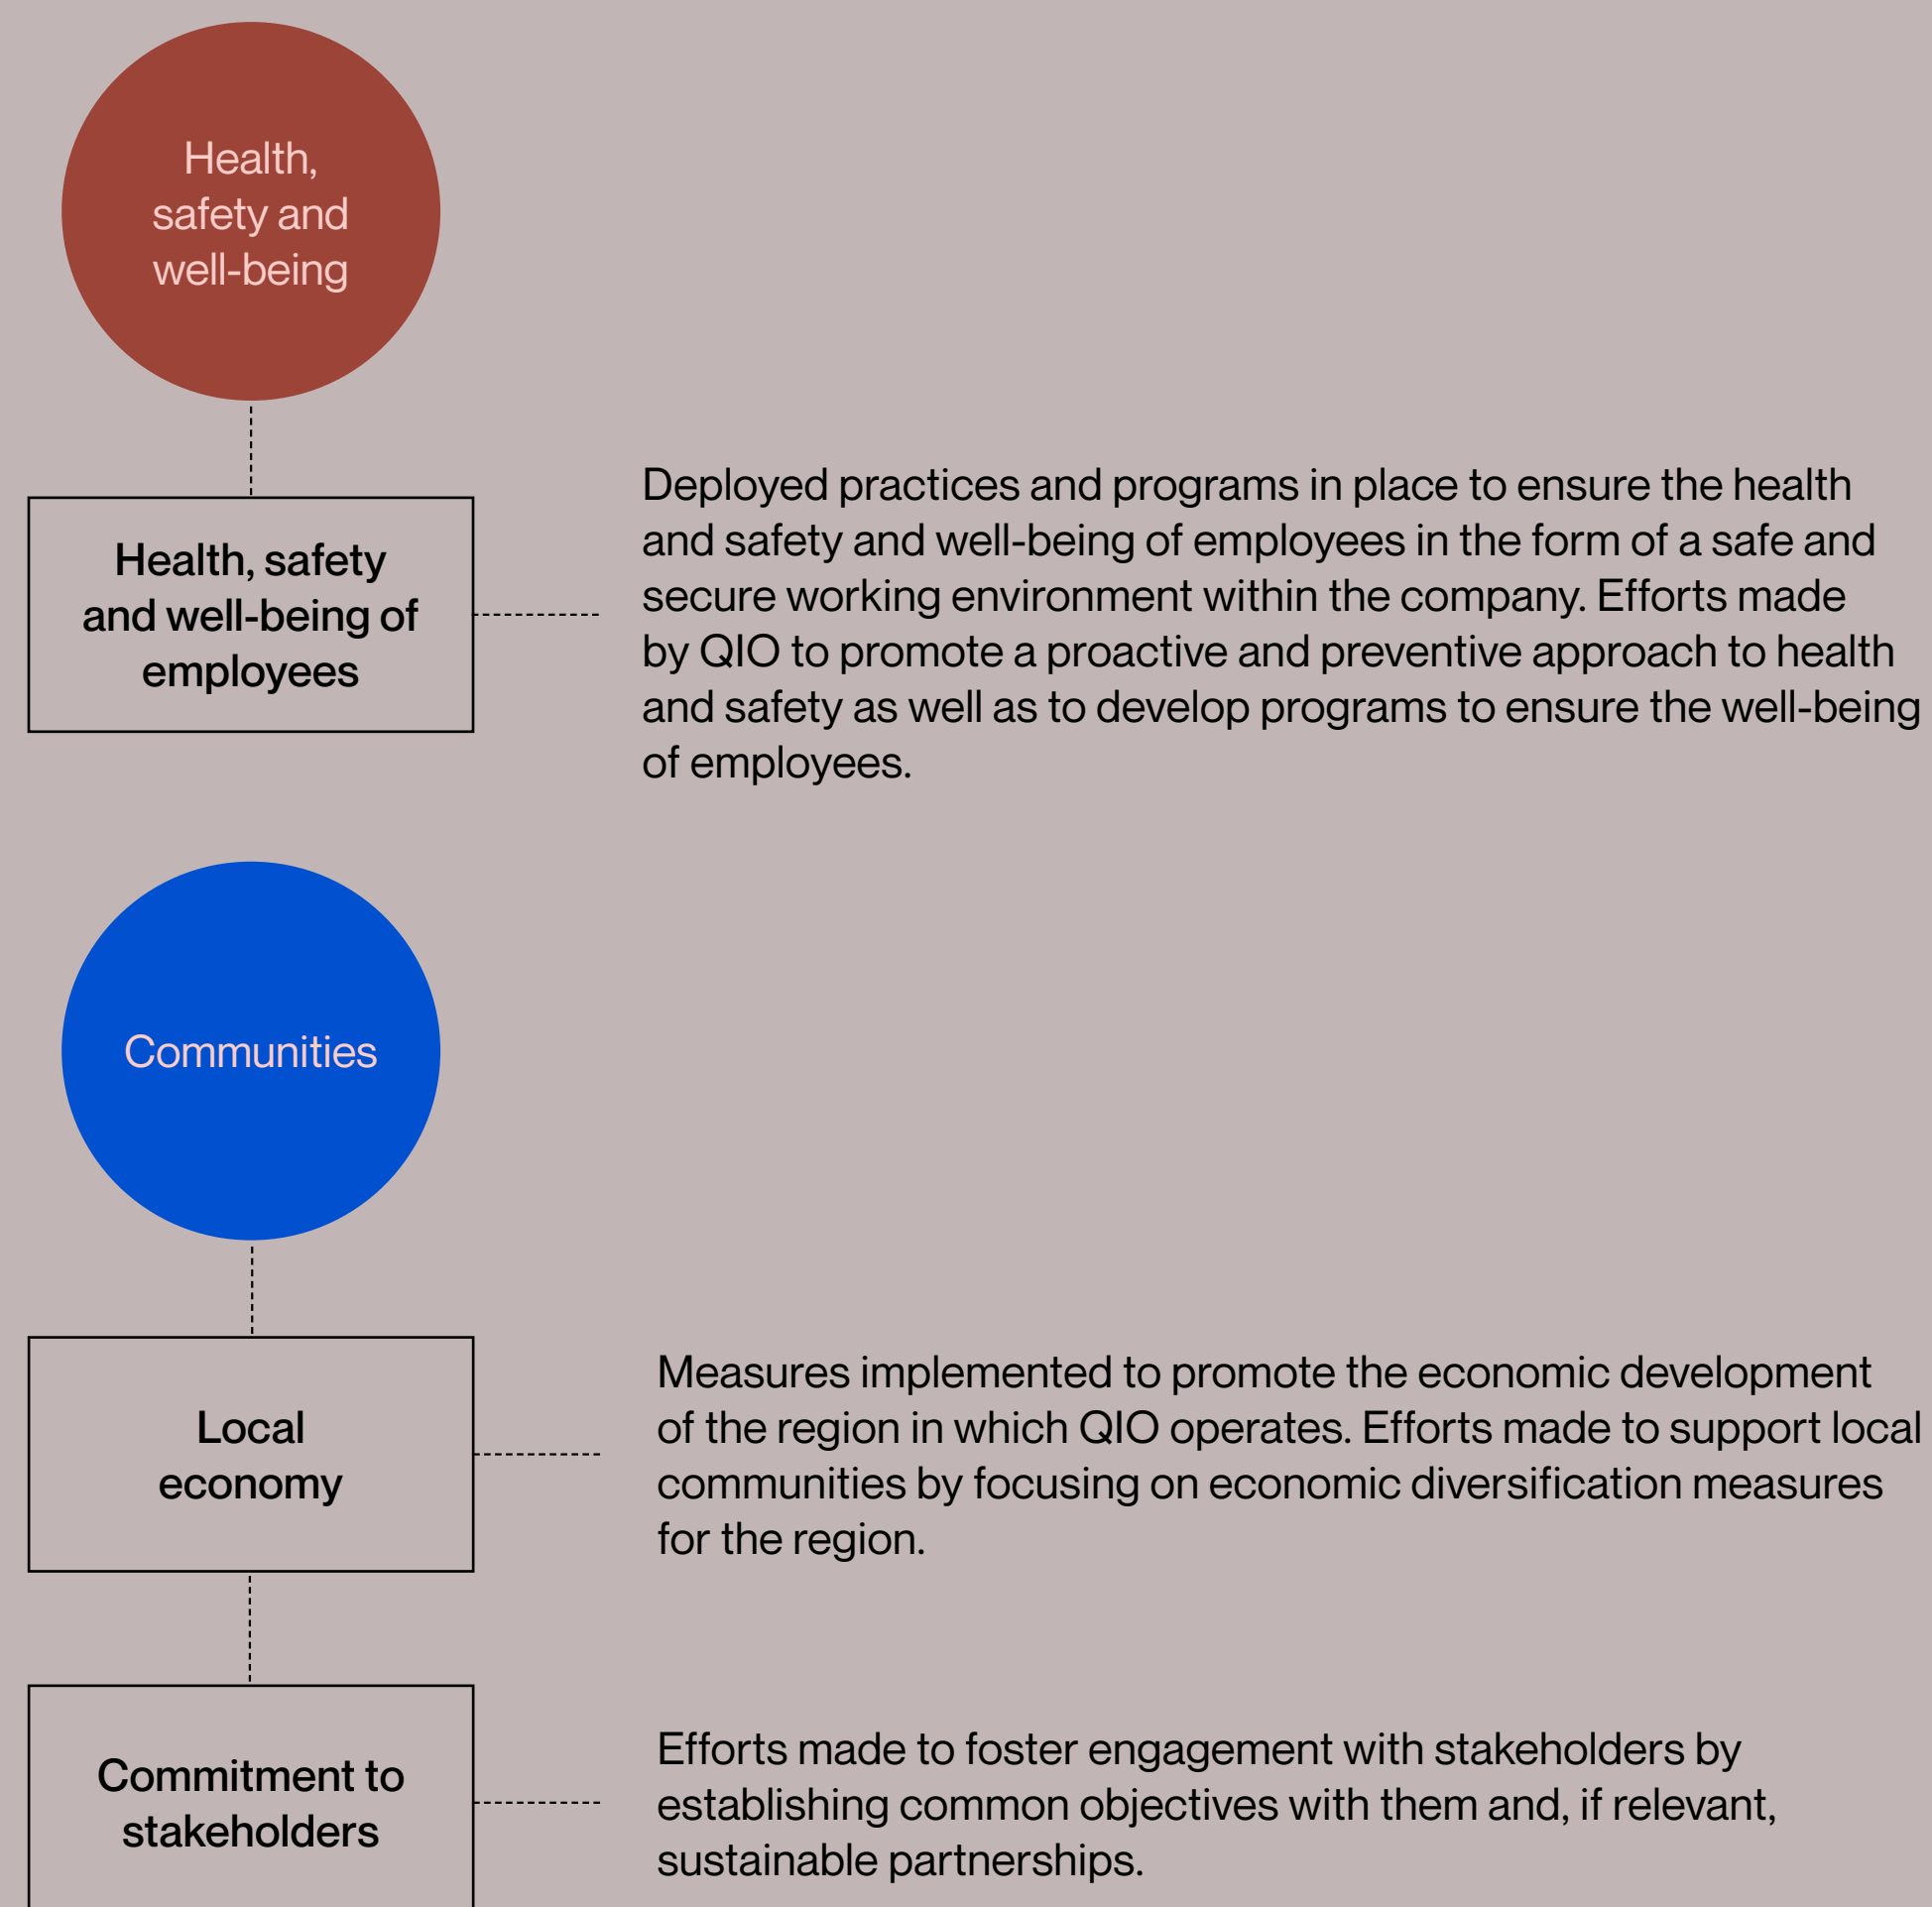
Health, safety and well-being

Health, safety and well-being of employees

Deployed practices and programs in place to ensure the health and safety and well-being of employees in the form of a safe and secure working environment within the company. Efforts made by QIO to promote a proactive and preventive approach to health and safety as well as to develop programs to ensure the well-being of employees.

Communities

Local economy

Measures implemented to promote the economic development of the region in which QIO operates. Efforts made to support local communities by focusing on economic diversification measures for the region.

Commitment to stakeholders

Efforts made to foster engagement with stakeholders by establishing common objectives with them and, if relevant, sustainable partnerships.